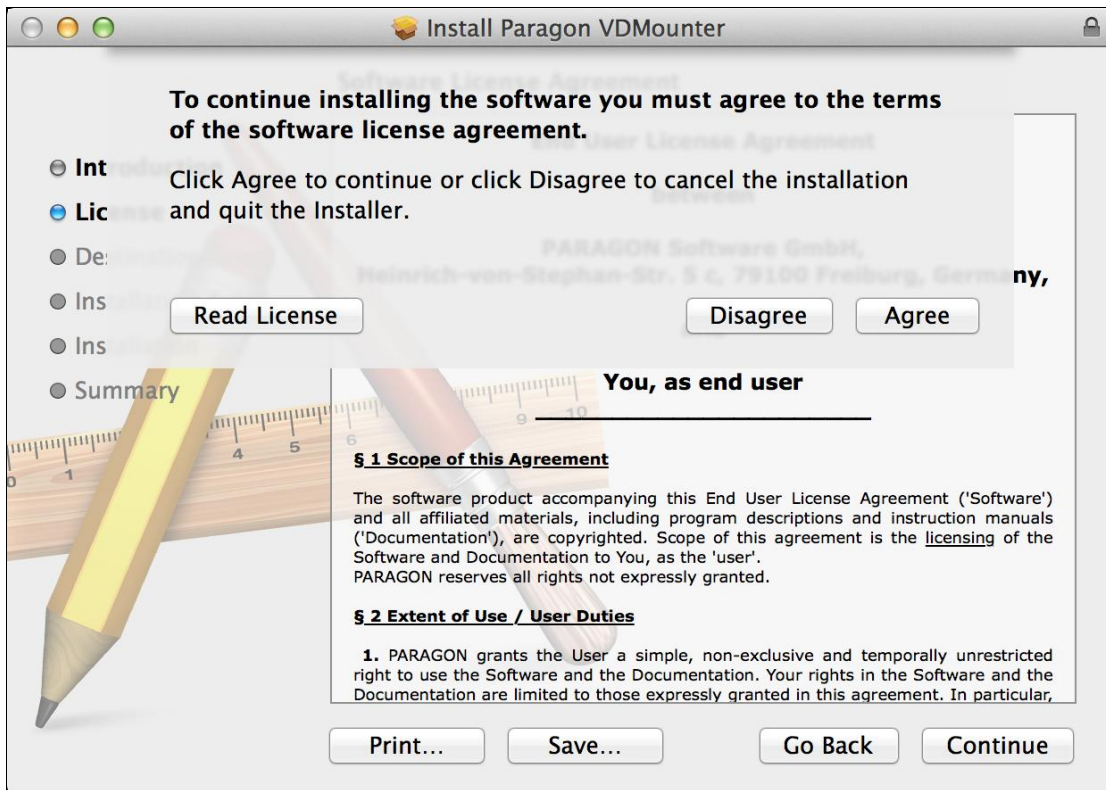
Install Paragon VDMounter

To continue installing the software you must agree to the terms of the software license agreement.

Click Agree to continue or click Disagree to cancel the installation and quit the Installer.

Read License

Disagree

Agree

Int
Lic
De
Ins
Ins
Summary

Software License Agreement

End User License Agreement

between

PARAGON Software GmbH,
Heinrich-von-Stephan-Str. 5 c, 79100 Freiburg, Germany,

You, as end user

§ 1 Scope of this Agreement

The software product accompanying this End User License Agreement ('Software') and all affiliated materials, including program descriptions and instruction manuals ('Documentation'), are copyrighted. Scope of this agreement is the licensing of the Software and Documentation to You, as the 'user'.
PARAGON reserves all rights not expressly granted.

§ 2 Extent of Use / User Duties

1. PARAGON grants the User a simple, non-exclusive and temporally unrestricted right to use the Software and the Documentation. Your rights in the Software and the Documentation are limited to those expressly granted in this agreement. In particular,

Print...

Save...

Go Back

Continue